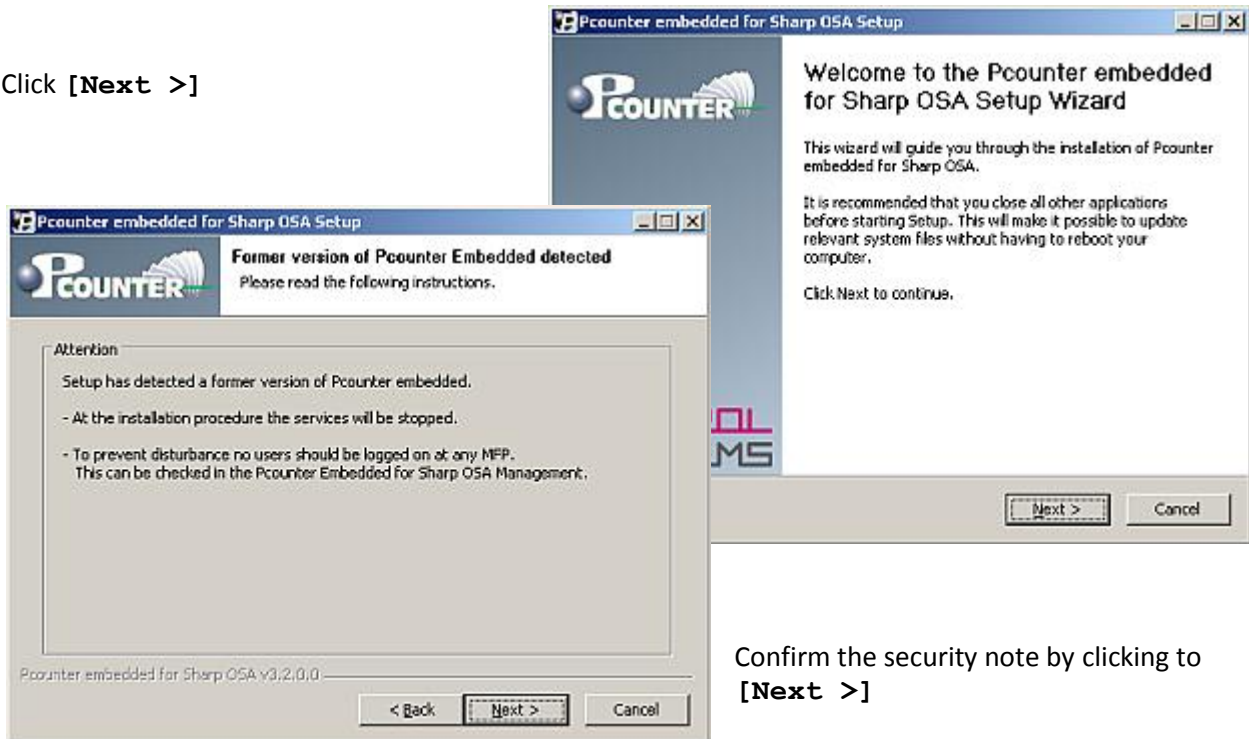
Click **[Next >]**

Pcounter embedded for Sharp OSA Setup

Welcome to the Pcounter embedded for Sharp OSA Setup Wizard

This wizard will guide you through the installation of Pcounter embedded for Sharp OSA.

It is recommended that you close all other applications before starting Setup. This will make it possible to update relevant system files without having to reboot your computer.

Click Next to continue.

Next > Cancel

Pcounter embedded for Sharp OSA Setup

PCOUNTER

Former version of Pcounter Embedded detected

Please read the following instructions.

Attention

Setup has detected a former version of Pcounter embedded.

- At the installation procedure the services will be stopped.

- To prevent disturbance no users should be logged on at any MFP. This can be checked in the Pcounter Embedded for Sharp OSA Management.

Pcounter embedded for Sharp OSA v3.2.0.0

< Back Next > Cancel

Confirm the security note by clicking to **[Next >]**